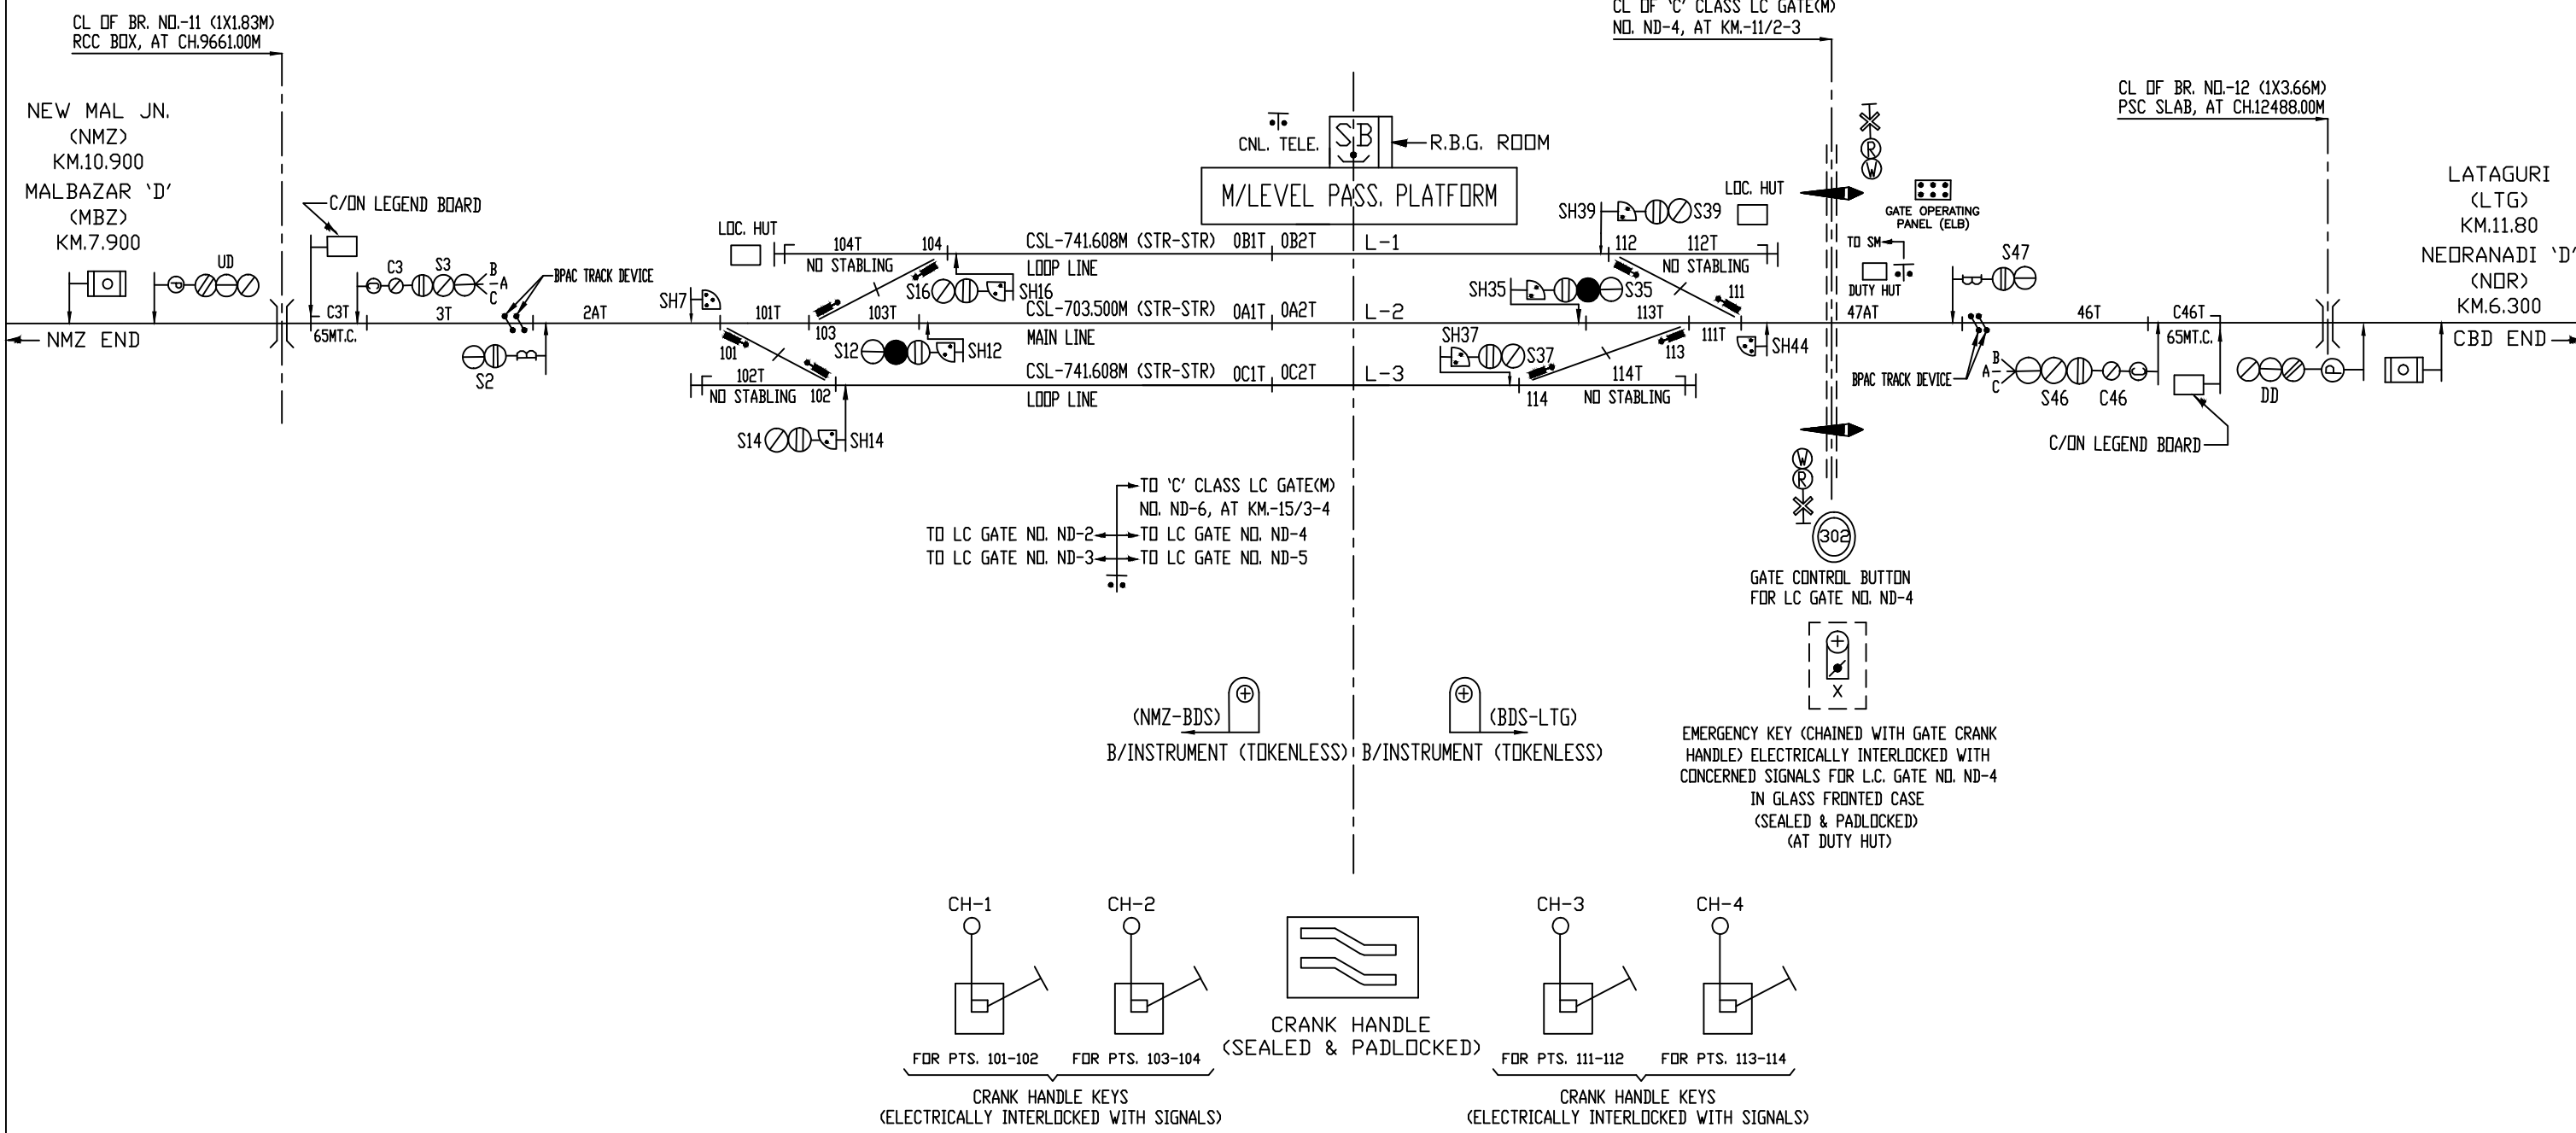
CL OF BR. NO.-11 (1X1.83M)
RCC BOX, AT CH.9661.00M

CL OF 'C' CLASS LC GATE(M)
NO. ND-4, AT KM.-11/2-3

CL OF BR. NO.-12 (1X3.66M)
PSC SLAB, AT CH.12488.00M

NEW MAL JN.
(NMZ)
KM.10.900
MALBAZAR 'D'
(MBZ)
KM.7.900

LATAGURI
(LTG)
KM.11.80
NEORANADI 'D'
(NOR)
KM.6.300

CNL. TELE.
SB
R.B.G. ROOM
M/LEVEL PASS. PLATFORM

C/ON LEGEND BOARD
UD
C3 S3
B A C
BPAC TRACK DEVICE
C3T
65MT.C.
3T
2AT
NMZ END
S2
SH7
LOC. HUT
104T
104
NO STABLING
101T
103
103T
101
S16
SH16
S12
SH12
102T
NO STABLING 102
S14 SH14

CSL-741.608M (STR-STR) 0B1T 0B2T L-1
LOOP LINE
CSL-703.500M (STR-STR) 0A1T 0A2T L-2
MAIN LINE
CSL-741.608M (STR-STR) 0C1T 0C2T L-3
LOOP LINE

SH39 S39
LOC. HUT
112 112T
NO STABLING
SH35 S35
111
113T
111T
SH44
SH37 S37
113
114T
114 NO STABLING

GATE OPERATING PANEL (ELB)
TO SM
DUTY HUT
47AT
S47
BPAC TRACK DEVICE
A B C
46T
C46T
65MT.C.
S46 C46
DD
CBD END
C/ON LEGEND BOARD

TO 'C' CLASS LC GATE(M)
NO. ND-6, AT KM.-15/3-4
TO LC GATE NO. ND-2
TO LC GATE NO. ND-4
TO LC GATE NO. ND-3
TO LC GATE NO. ND-5

302
GATE CONTROL BUTTON
FOR LC GATE NO. ND-4

X

EMERGENCY KEY (CHAINED WITH GATE CRANK HANDLE) ELECTRICALLY INTERLOCKED WITH CONCERNED SIGNALS FOR L.C. GATE NO. ND-4 IN GLASS FRONTED CASE (SEALED & PADLOCKED) (AT DUTY HUT)

(NMZ-BDS)
B/INSTRUMENT (TOKENLESS)
(BDS-LTG)
B/INSTRUMENT (TOKENLESS)

CH-1 CH-2
FOR PTS. 101-102 FOR PTS. 103-104
CRANK HANDLE KEYS
(ELECTRICALLY INTERLOCKED WITH SIGNALS)

CRANK HANDLE
(SEALED & PADLOCKED)

CH-3 CH-4
FOR PTS. 111-112 FOR PTS. 113-114
CRANK HANDLE KEYS
(ELECTRICALLY INTERLOCKED WITH SIGNALS)